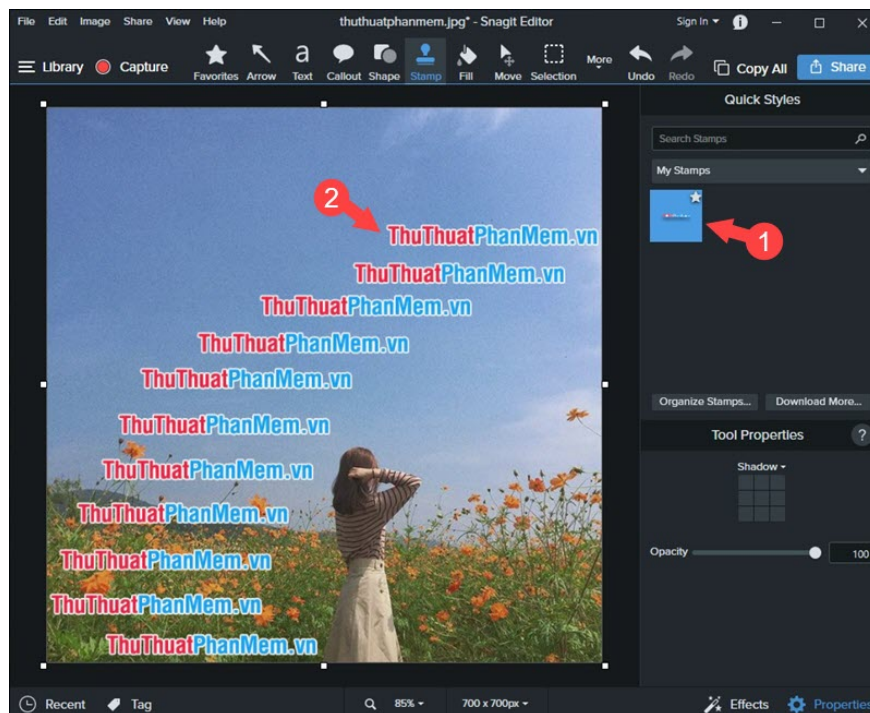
File Edit Image Share View Help thuthuatphanmem.jpg* - Snagit Editor Sign In

Library Capture Favorites Arrow Text Callout Shape Stamp Fill Move Selection More Undo Redo Copy All Share

Quick Styles

Search Stamps

My Stamps

1

2

ThuThuatPhanMem.vn

ThuThuatPhanMem.vn

ThuThuatPhanMem.vn

ThuThuatPhanMem.vn

ThuThuatPhanMem.vn

ThuThuatPhanMem.vn

ThuThuatPhanMem.vn

ThuThuatPhanMem.vn

ThuThuatPhanMem.vn

ThuThuatPhanMem.vn

ThuThuatPhanMem.vn

Organize Stamps... Download More...

Tool Properties

Shadow

Opacity 100

Recent Tag 85% 700 x 700px Effects Properties